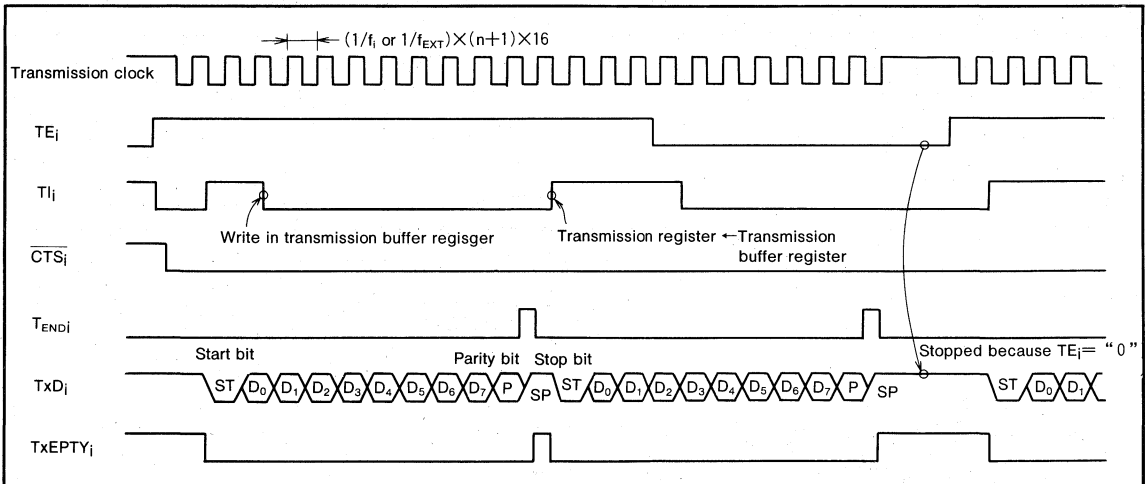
$(1/f_i \text{ or } 1/f_{EXT}) \times (n+1) \times 16$

Transmission clock

$TE_i$

$TI_i$

Write in transmission buffer regisger

Transmission register ←Transmission buffer register

$\overline{CTS_i}$

$T_{ENDi}$

Start bit

Parity bit

Stop bit

Stopped because $TE_i$= " 0 "

$TxD_i$

ST $D_0$ $D_1$ $D_2$ $D_3$ $D_4$ $D_5$ $D_6$ $D_7$ P SP ST $D_0$ $D_1$ $D_2$ $D_3$ $D_4$ $D_5$ $D_6$ $D_7$ P SP ST $D_0$ $D_1$

$TxEPTY_i$